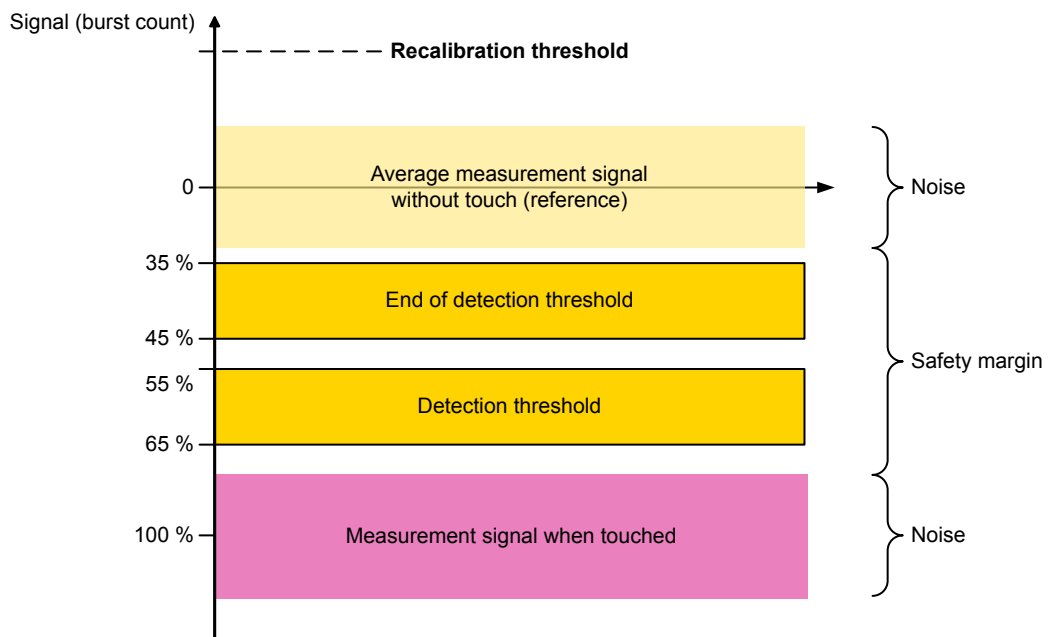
Signal (burst count)

Recalibration threshold

0

Average measurement signal without touch (reference)

Noise

35 %

End of detection threshold

45 %

Safety margin

55 %

Detection threshold

65 %

100 %

Measurement signal when touched

Noise